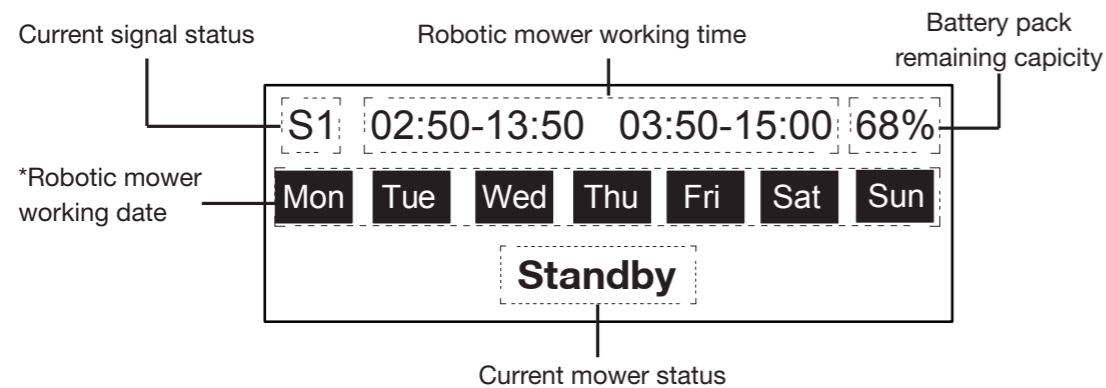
Current signal status

Robotic mower working time

Battery pack remaining capicity

S1

02:50-13:50 03:50-15:00

68%

*Robotic mower working date

Mon Tue Wed Thu Fri Sat Sun

Standby

Current mower status